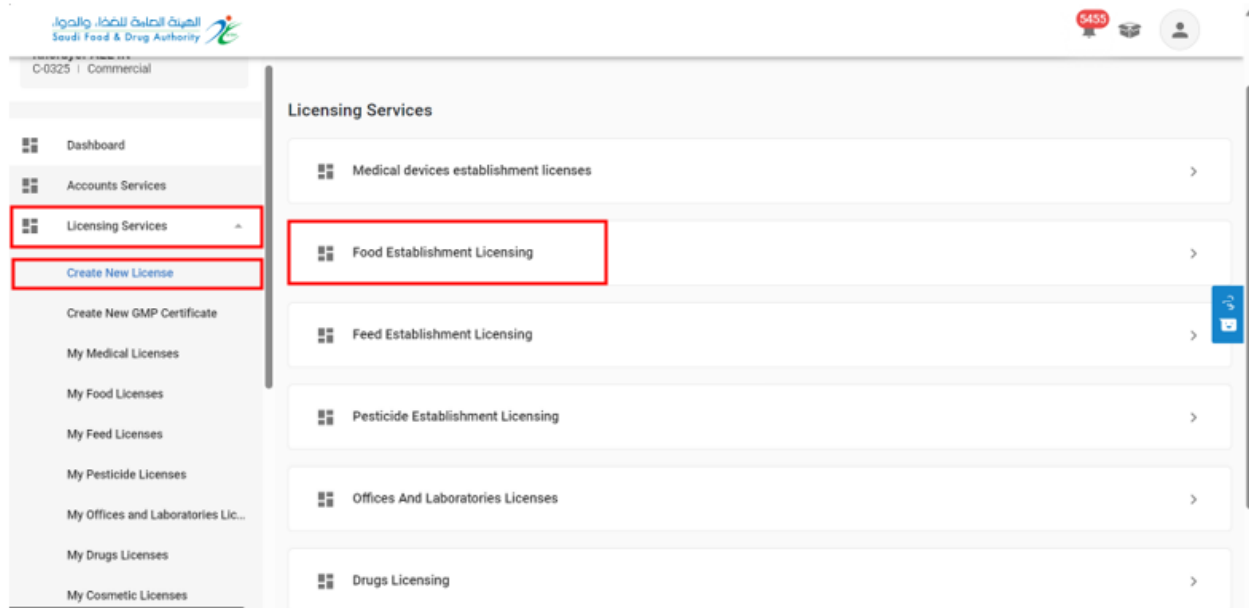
الهيئة العامة للغذاء والدواء
Saudi Food & Drug Authority

5455

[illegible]
C-0325 | Commercial

Dashboard
Accounts Services
Licensing Services
Create New License
Create New GMP Certificate
My Medical Licenses
My Food Licenses
My Feed Licenses
My Pesticide Licenses
My Offices and Laboratories Lic...
My Drugs Licenses
My Cosmetic Licenses

Licensing Services

Medical devices establishment licenses
Food Establishment Licensing
Feed Establishment Licensing
Pesticide Establishment Licensing
Offices And Laboratories Licenses
Drugs Licensing